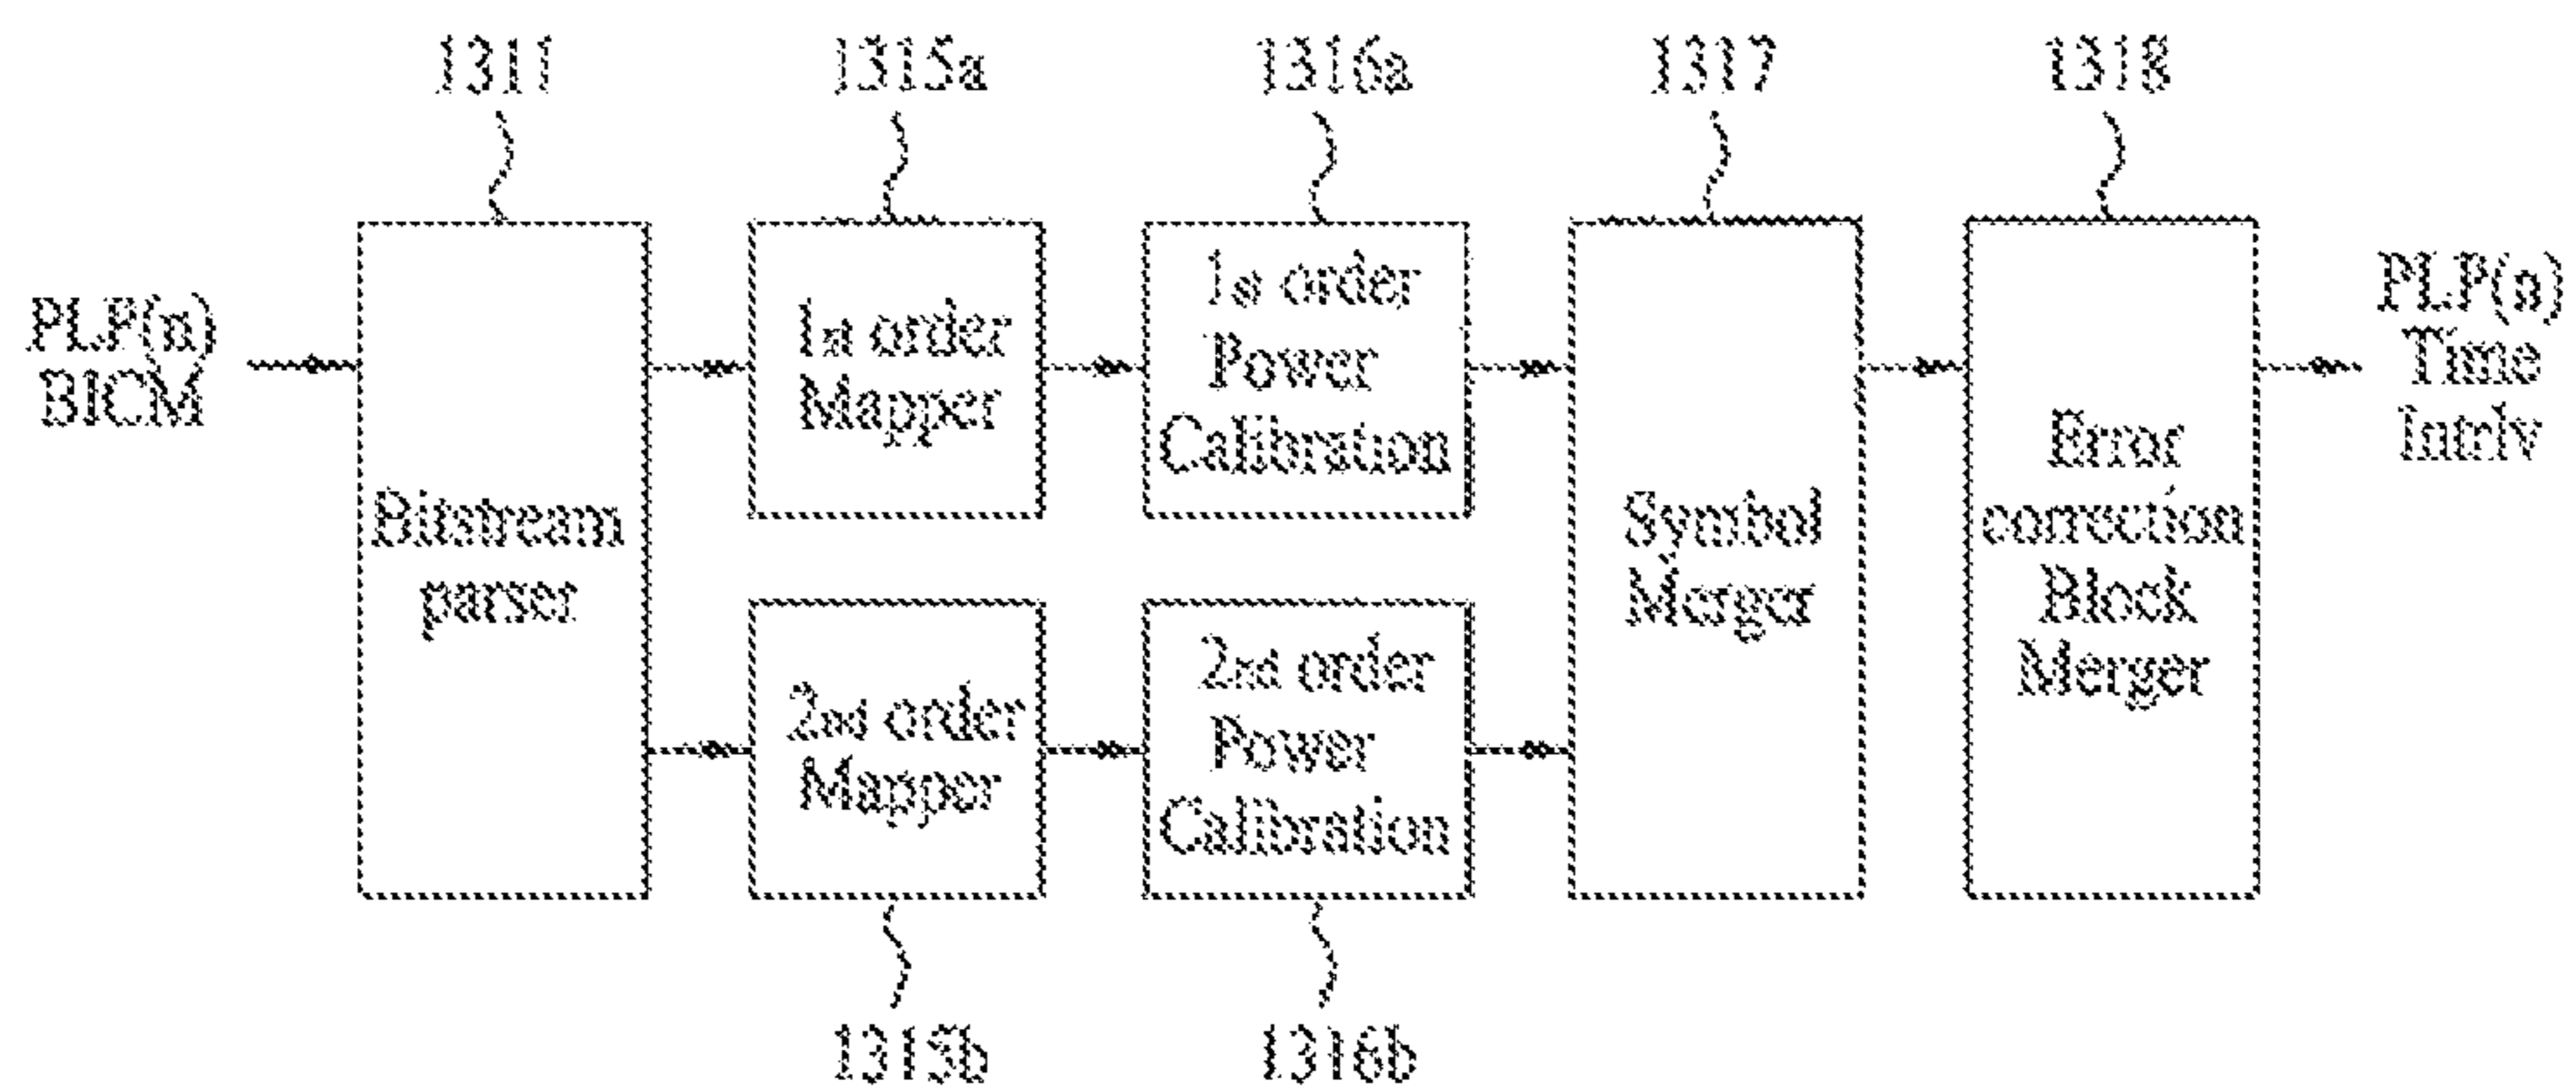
1311

1315a

1316a

1317

1318

PLP(n) BICM

Bitstream parser

1st order Mapper

1st order Power Calibration

2nd order Mapper

2nd order Power Calibration

Symbol Merger

Error correction Block Merger

PLP(n) Time Intrlv

1315b

1316b